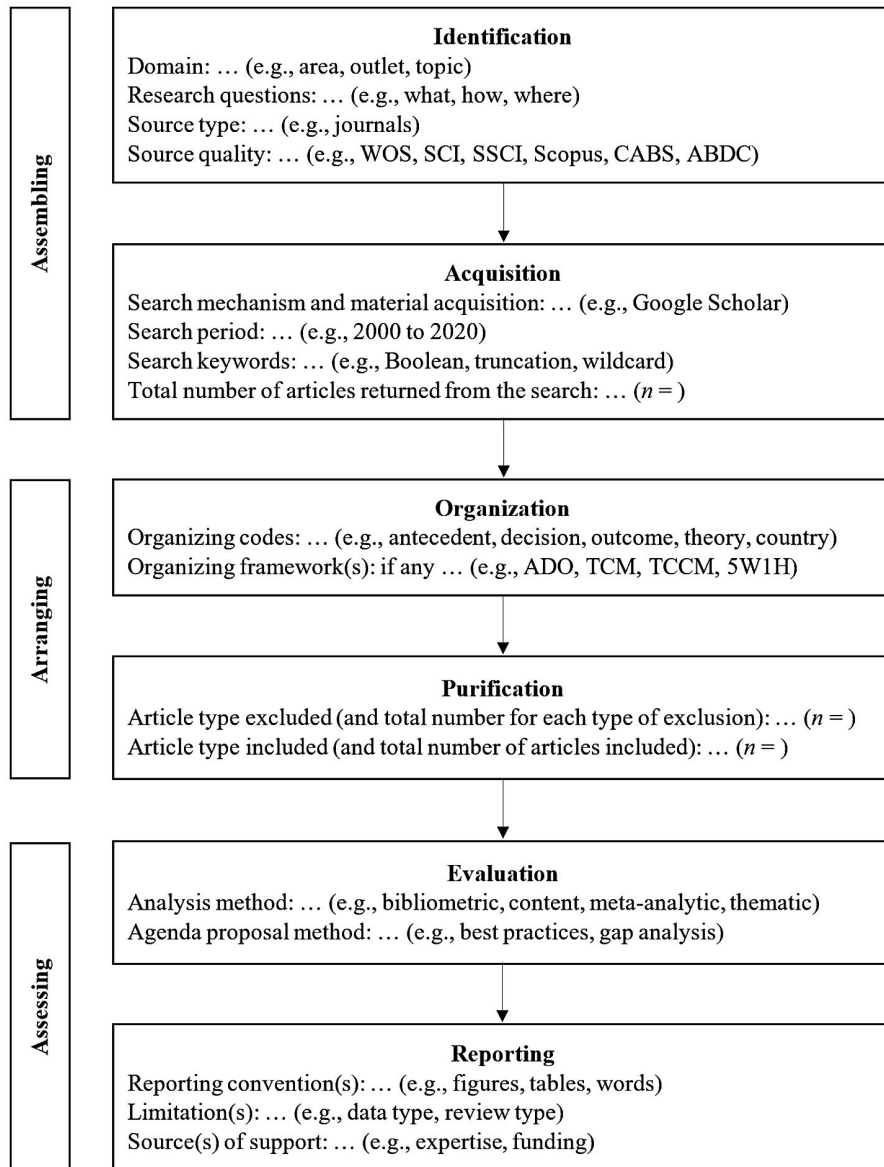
Assembling

Identification
Domain: … (e.g., area, outlet, topic)
Research questions: … (e.g., what, how, where)
Source type: … (e.g., journals)
Source quality: … (e.g., WOS, SCI, SSCI, Scopus, CABS, ABDC)

Acquisition
Search mechanism and material acquisition: … (e.g., Google Scholar)
Search period: … (e.g., 2000 to 2020)
Search keywords: … (e.g., Boolean, truncation, wildcard)
Total number of articles returned from the search: … ($n =$)

Arranging

Organization
Organizing codes: … (e.g., antecedent, decision, outcome, theory, country)
Organizing framework(s): if any … (e.g., ADO, TCM, TCCM, 5W1H)

Purification
Article type excluded (and total number for each type of exclusion): … ($n =$)
Article type included (and total number of articles included): … ($n =$)

Assessing

Evaluation
Analysis method: … (e.g., bibliometric, content, meta-analytic, thematic)
Agenda proposal method: … (e.g., best practices, gap analysis)

Reporting
Reporting convention(s): … (e.g., figures, tables, words)
Limitation(s): … (e.g., data type, review type)
Source(s) of support: … (e.g., expertise, funding)